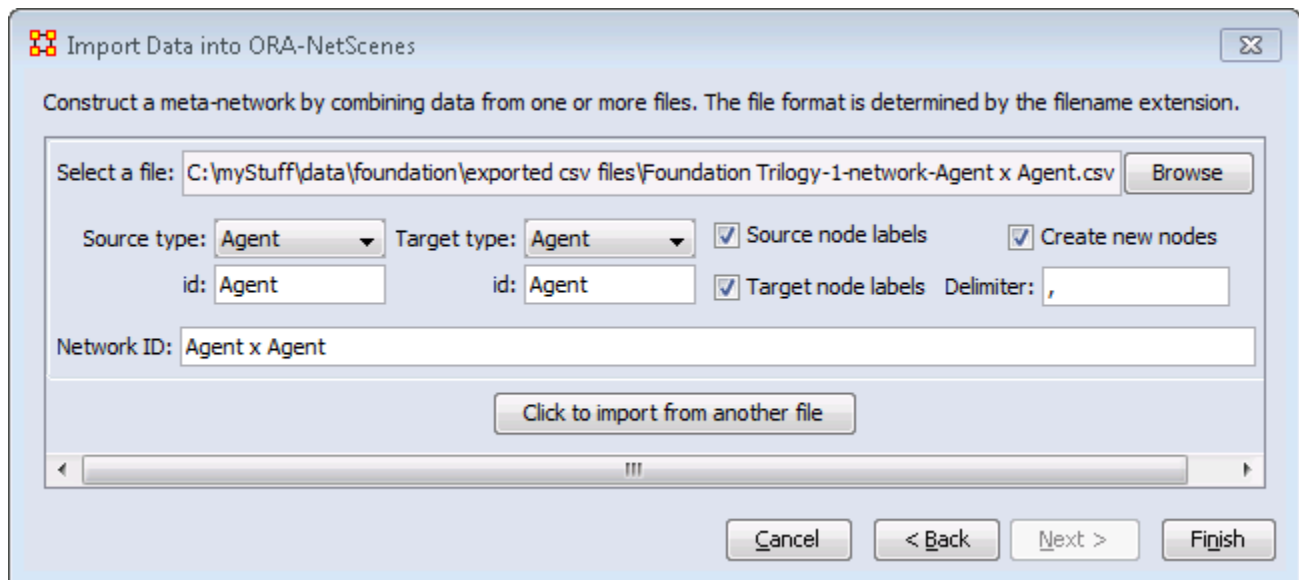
Import Data into ORA-NetScenes

Construct a meta-network by combining data from one or more files. The file format is determined by the filename extension.

Select a file: C:\myStuff\data\foundation\exported csv files\Foundation Trilogy-1-network-Agent x Agent.csv Browse

Source type: Agent Target type: Agent Source node labels Create new nodes

id: Agent id: Agent Target node labels Delimiter: ,

Network ID: Agent x Agent

Click to import from another file

Cancel < Back Next > Finish